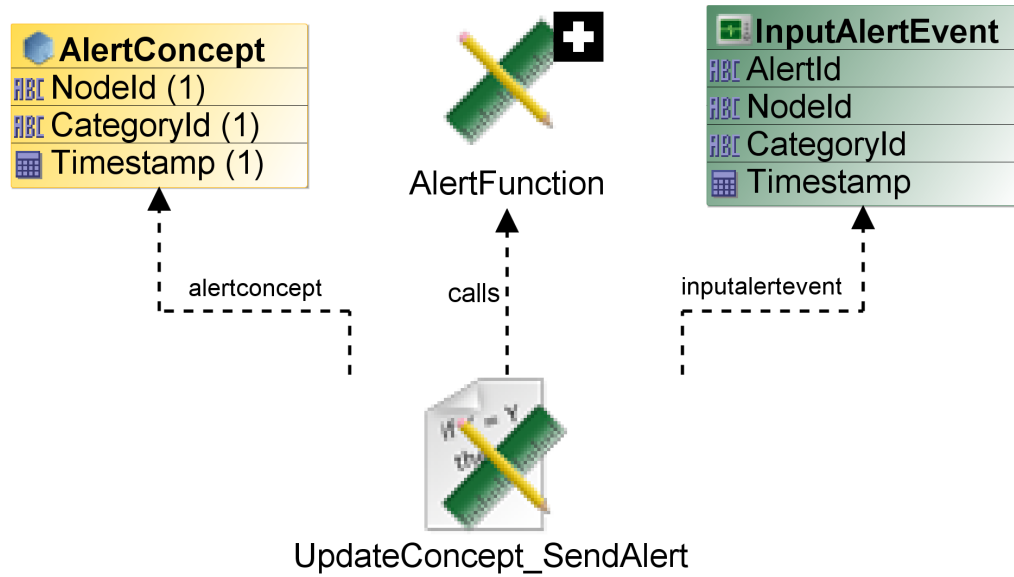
AlertConcept
ABC NodeId (1)
ABC CategoryId (1)
Timestamp (1)

AlertFunction

InputAlertEvent
ABC AlertId
ABC NodeId
ABC CategoryId
Timestamp

alertconcept

calls

inputalertevent

UpdateConcept_SendAlert